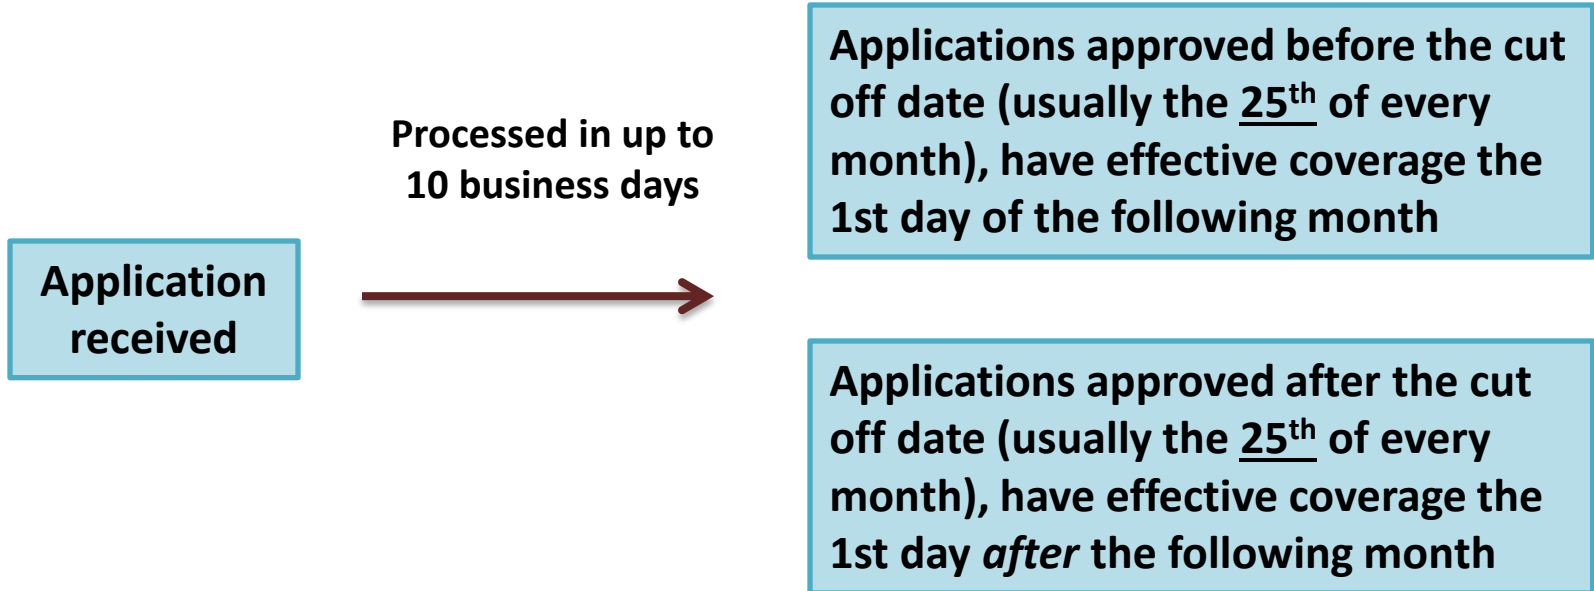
Application received

Processed in up to 10 business days

Applications approved before the cut off date (usually the $25^{th}$ of every month), have effective coverage the 1st day of the following month

Applications approved after the cut off date (usually the $25^{th}$ of every month), have effective coverage the 1st day after the following month